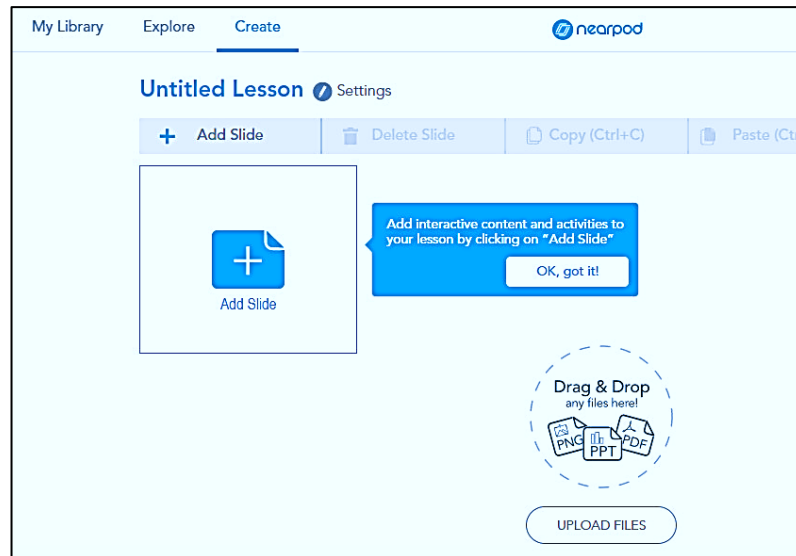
My Library Explore Create

nearpod

Untitled Lesson Settings

+ Add Slide Delete Slide Copy (Ctrl+C) Paste (Ct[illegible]

Add Slide

Add interactive content and activities to your lesson by clicking on "Add Slide"

OK, got it!

Drag & Drop
any files here!

PNG PPT PDF

UPLOAD FILES